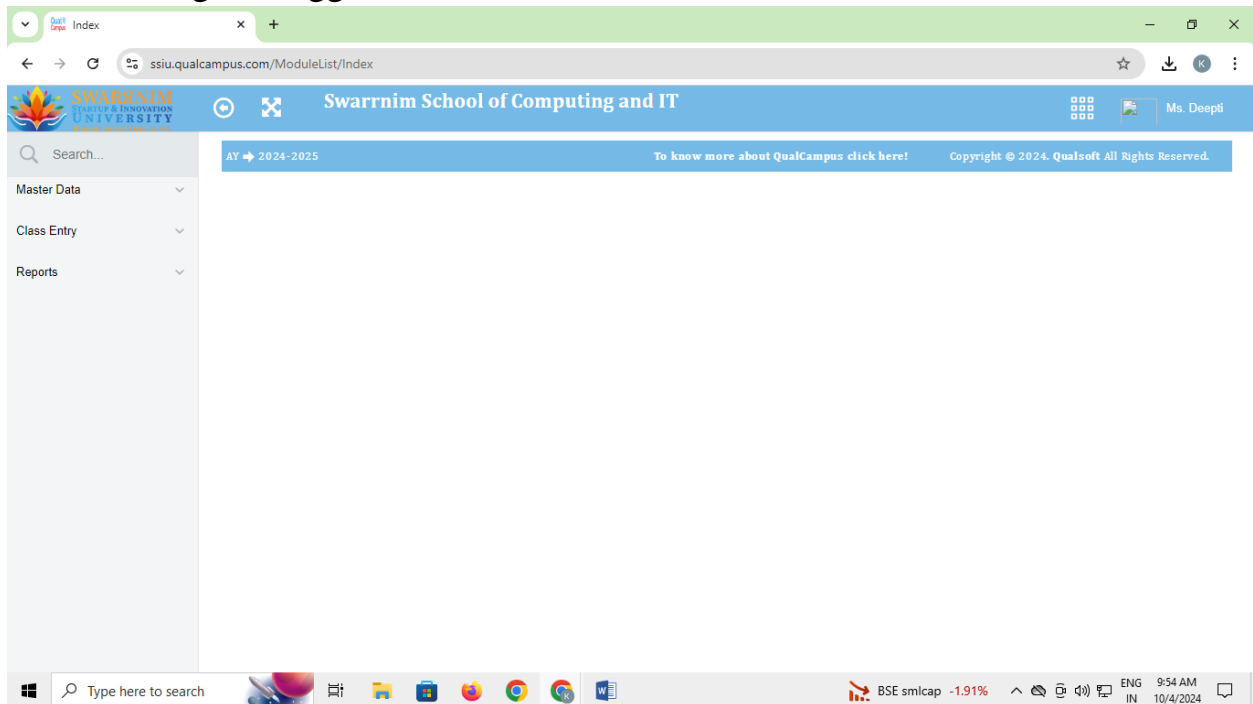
Index

ssiu.qualcampus.com/ModuleList/Index

SWARRNIM
STARTUP & INNOVATION
UNIVERSITY

Swarrnim School of Computing and IT

Ms. Deepti

Search...

Master Data

Class Entry

Reports

AY ➔ 2024-2025

To know more about QualCampus click here!

Copyright © 2024. Qualsoft All Rights Reserved.

Type here to search

BSE smlcap -1.91%

ENG IN

9:54 AM 10/4/2024